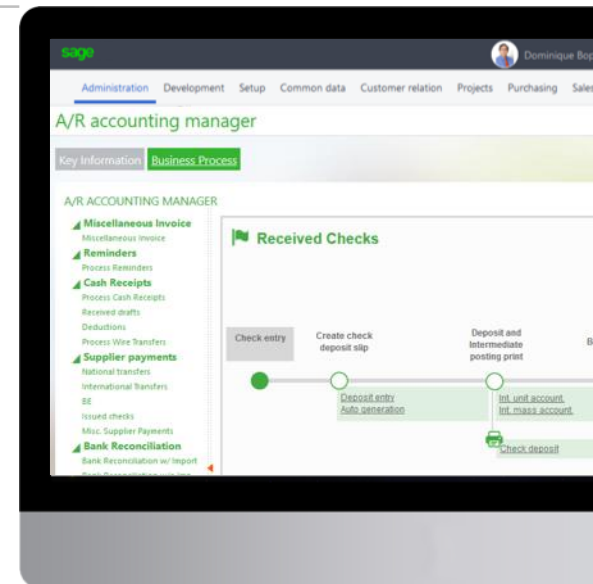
sage

Dominique Bop

Administration Development Setup Common data Customer relation Projects Purchasing Sales

A/R accounting manager

Key Information Business Process

A/R ACCOUNTING MANAGER

Miscellaneous Invoice
Miscellaneous Invoice
Reminders
Process Reminders
Cash Receipts
Process Cash Receipts
Received drafts
Deductions
Process Wire Transfers
Supplier payments
National transfers
International Transfers
BE
Issued checks
Misc. Supplier Payments
Bank Reconciliation
Bank Reconciliation w/ Import
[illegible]

Received Checks

Check entry

Create check deposit slip

Deposit and Intermediate posting print

B

Deposit entry
Auto generation

Int. unit account
Int. mass account

Check deposit